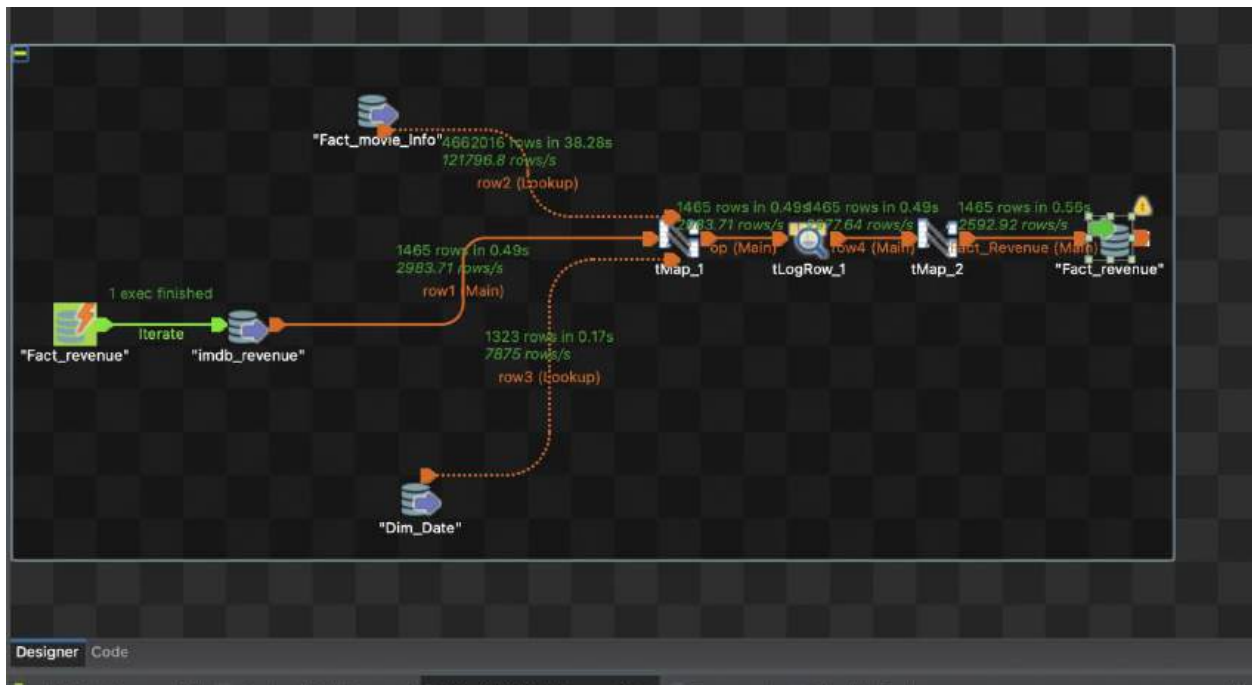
"Fact_movie_Info"
4662016 rows in 38.28s
121796.8 rows/s
row2 (Lookup)

1465 rows in 0.49s
2983.71 rows/s
row1 (Main)

1 exec finished
Iterate
"Fact_revenue"
"imdb_revenue"

1465 rows in 0.49s
2983.71 rows/s
op (Main)
tMap_1

1465 rows in 0.49s
2977.64 rows/s
row4 (Main)
tLogRow_1

1465 rows in 0.56s
2592.92 rows/s
Fact_Revenue (Main)
tMap_2
"Fact_revenue"

1323 rows in 0.17s
7875 rows/s
row3 (Lookup)

"Dim_Date"

Designer Code